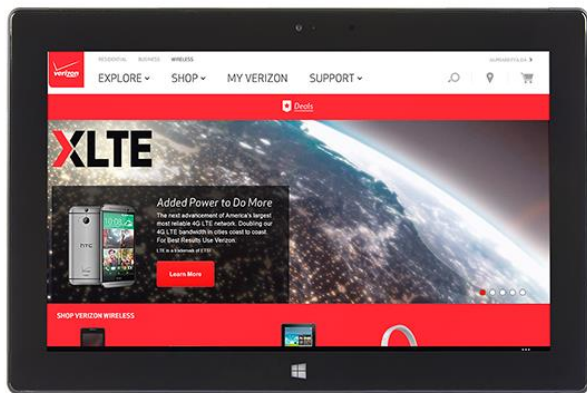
verizon

RESIDENTIAL BUSINESS WIRELESS

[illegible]

EXPLORE SHOP MY VERIZON SUPPORT

Deals

XLTE

Added Power to Do More

The next advancement of America's largest most reliable 4G LTE network. Doubling our 4G LTE bandwidth in cities coast to coast. For Best Results Use Verizon.

LTE is a trademark of ETSI

Learn More

HTC

SHOP VERIZON WIRELESS